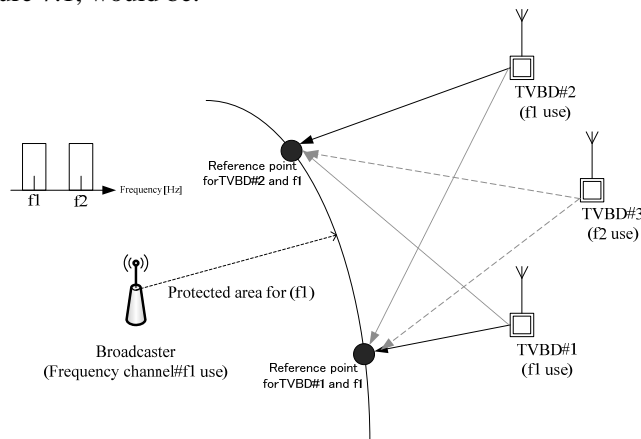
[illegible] use f1, would be:

Frequency [Hz]

f1

f2

Reference point forTVBD#2 and f1

TVBD#2
(f1 use)

TVBD#3
(f2 use)

Protected area for (f1)

Broadcaster
(Frequency channel#f1 use)

Reference point forTVBD#1 and f1

TVBD#1
(f1 use)